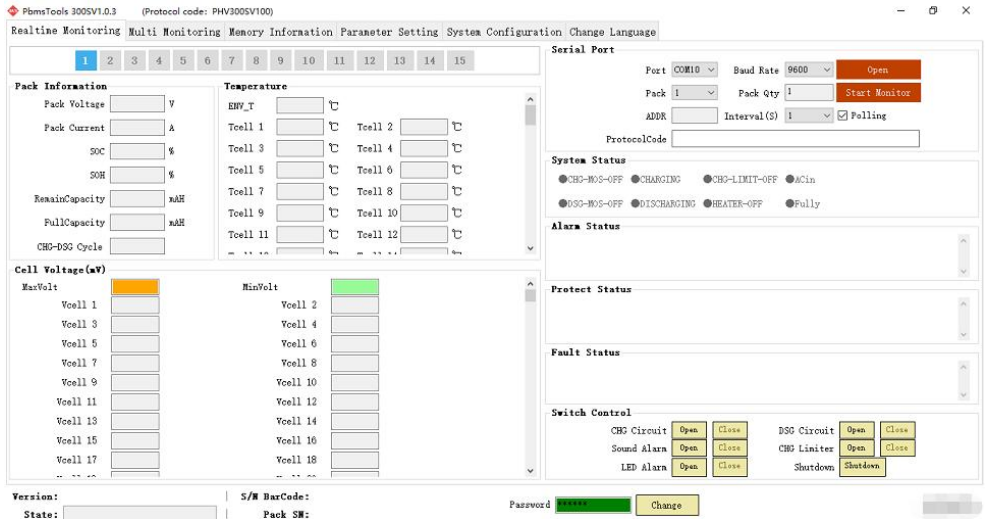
PbmsTools 300SV1.0.3 (Protocol code: PHV300SV100)

Realtime Monitoring | Multi Monitoring | Memory Information | Parameter Setting | System Configuration | Change Language

1 2 3 4 5 6 7 8 9 10 11 12 13 14 15

Pack Information
Pack Voltage V
Pack Current A
SOC %
SOH %
RemainCapacity mAH
FullCapacity mAH
CHG-DSG Cycle

Temperature
ENV_T ℃
Tcell 1 ℃ Tcell 2 ℃
Tcell 3 ℃ Tcell 4 ℃
Tcell 5 ℃ Tcell 6 ℃
Tcell 7 ℃ Tcell 8 ℃
Tcell 9 ℃ Tcell 10 ℃
Tcell 11 ℃ Tcell 12 ℃

Cell Voltage(mV)
MaxVolt MinVolt
Vcell 1 Vcell 2
Vcell 3 Vcell 4
Vcell 5 Vcell 6
Vcell 7 Vcell 8
Vcell 9 Vcell 10
Vcell 11 Vcell 12
Vcell 13 Vcell 14
Vcell 15 Vcell 16
Vcell 17 Vcell 18

Serial Port
Port COM10 Baud Rate 9600 Open
Pack 1 Pack Qty 1 Start Monitor
ADDR Interval(S) 1 Polling
ProtocolCode

System Status
CHG-MOS-OFF CHARGING CHG-LIMIT-OFF ACin
DSG-MOS-OFF DISCHARGING HEATER-OFF Fully

Alarm Status

Protect Status

Fault Status

Switch Control
CHG Circuit Open Close DSG Circuit Open Close
Sound Alarm Open Close CHG Limiter Open Close
LED Alarm Open Close Shutdown Shutdown

Version:
State:
S/N BarCode:
Pack SN:
Password ****** Change